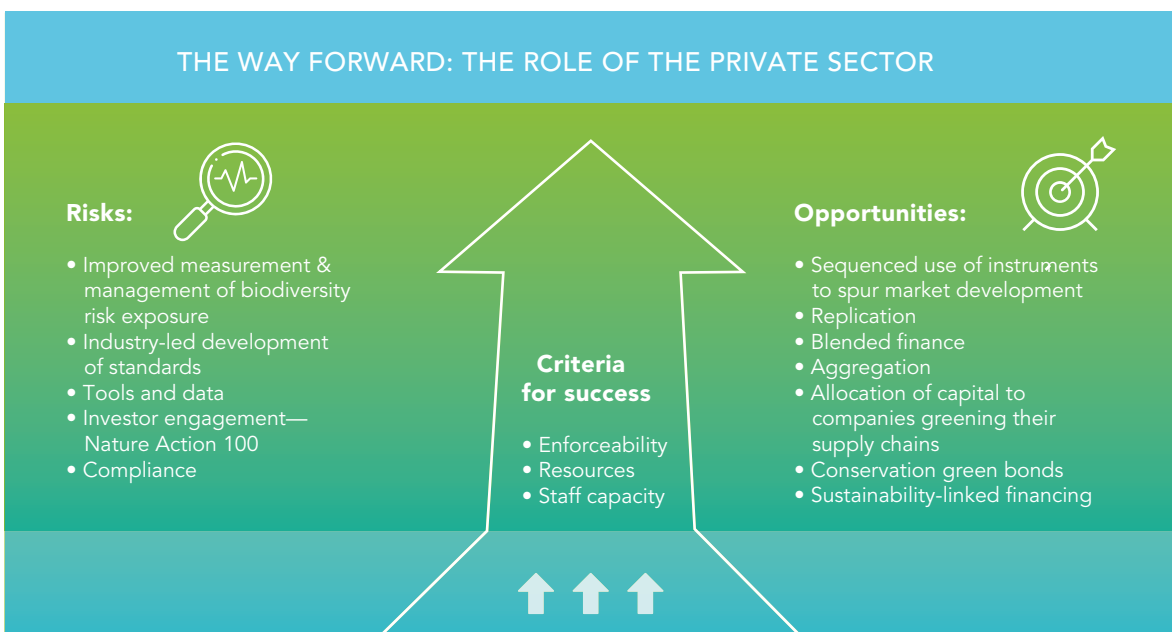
THE WAY FORWARD: THE ROLE OF THE PRIVATE SECTOR

Risks:

• Improved measurement & management of biodiversity risk exposure
• Industry-led development of standards
• Tools and data
• Investor engagement—Nature Action 100
• Compliance

Criteria for success

• Enforceability
• Resources
• Staff capacity

Opportunities:

• Sequenced use of instruments to spur market development
• Replication
• Blended finance
• Aggregation
• Allocation of capital to companies greening their supply chains
• Conservation green bonds
• Sustainability-linked financing